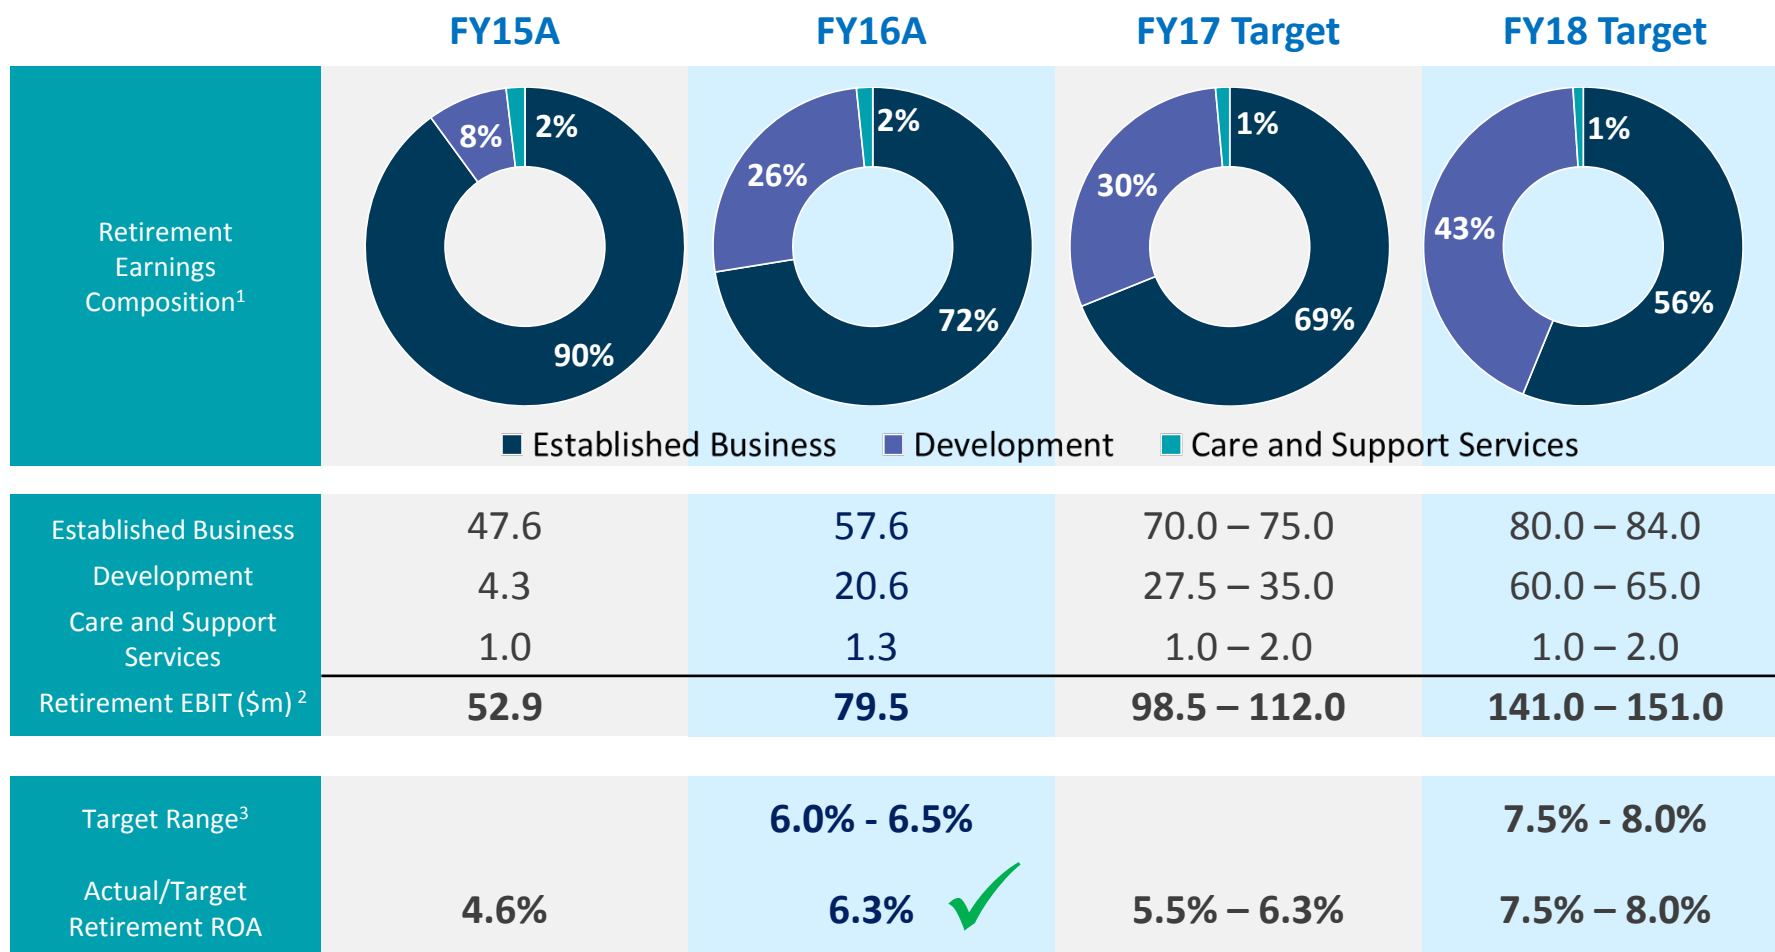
| | FY15A | FY16A | FY17 Target | FY18 Target |
|---|---|---|---|---|
| Retirement Earnings Composition$^1$ | 2% 8% 90% | 2% 26% 72% | 1% 30% 69% | 1% 43% 56% |

Established Business Development Care and Support Services

| | FY15A | FY16A | FY17 Target | FY18 Target |
|---|---|---|---|---|
| Established Business | 47.6 | 57.6 | 70.0 – 75.0 | 80.0 – 84.0 |
| Development | 4.3 | 20.6 | 27.5 – 35.0 | 60.0 – 65.0 |
| Care and Support Services | 1.0 | 1.3 | 1.0 – 2.0 | 1.0 – 2.0 |
| Retirement EBIT ($m) $^2$ | 52.9 | 79.5 | 98.5 – 112.0 | 141.0 – 151.0 |

| | FY15A | FY16A | FY17 Target | FY18 Target |
|---|---|---|---|---|
| Target Range$^3$ | | 6.0% - 6.5% | | 7.5% - 8.0% |
| Actual/Target Retirement ROA | 4.6% | 6.3% | 5.5% – 6.3% | 7.5% – 8.0% |